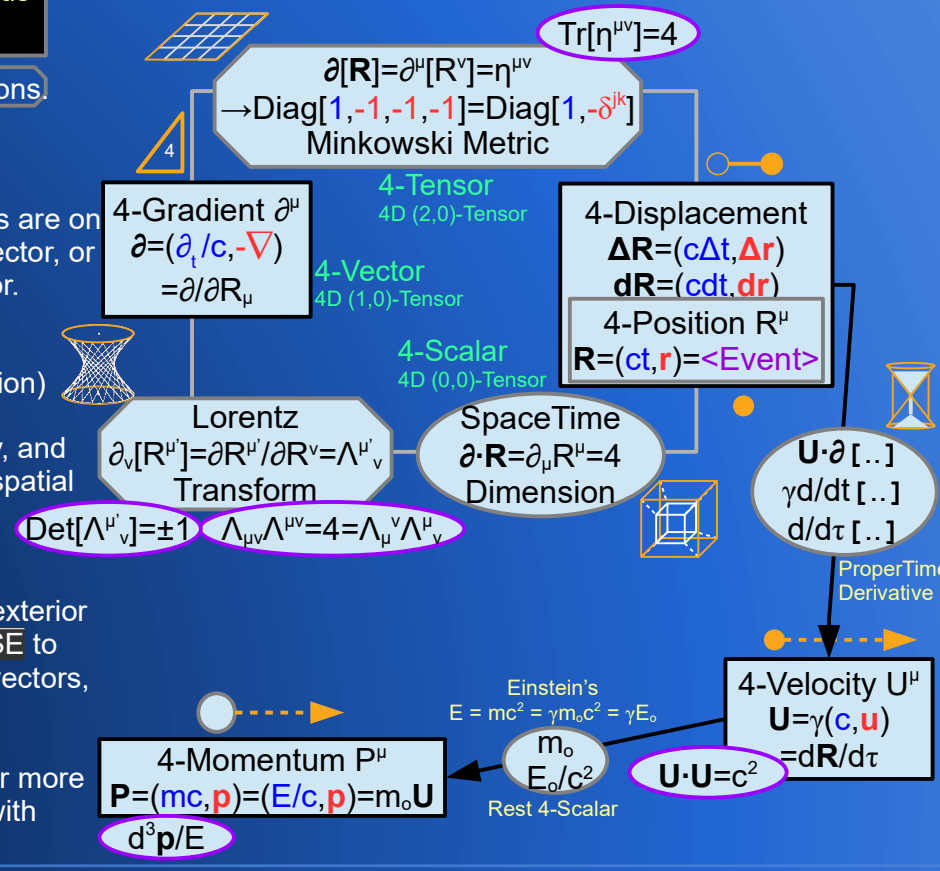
ons.

s are on
ector, or
or.

ion)

y, and
spatial

exterior
SE to
ectors,

r more
with

$Tr[\eta^{\mu\nu}]=4$

$\partial[\mathbf{R}]=\partial^{\mu}[R^{\nu}]=\eta^{\mu\nu}$
$\rightarrow Diag[1,-1,-1,-1]=Diag[1,-\delta^{jk}]$
Minkowski Metric

4

4-Tensor
4D (2,0)-Tensor

4-Gradient $\partial^{\mu}$
$\partial=(\partial_t/c,-\nabla)$
$=\partial/\partial R_{\mu}$

4-Vector
4D (1,0)-Tensor

4-Displacement
$\Delta\mathbf{R}=(c\Delta t,\Delta\mathbf{r})$
$d\mathbf{R}=(cdt,d\mathbf{r})$

4-Position $R^{\mu}$
$\mathbf{R}=(ct,\mathbf{r})=$<Event>

4-Scalar
4D (0,0)-Tensor

Lorentz
$\partial_{\nu}[R^{\mu'}]=\partial R^{\mu'}/\partial R^{\nu}=\Lambda^{\mu'}{}_{\nu}$
Transform

SpaceTime
$\partial\cdot\mathbf{R}=\partial_{\mu}R^{\mu}=4$
Dimension

$Det[\Lambda^{\mu'}{}_{\nu}]=\pm1$

$\Lambda_{\mu\nu}\Lambda^{\mu\nu}=4=\Lambda_{\mu}{}^{\nu}\Lambda^{\mu}{}_{\nu}$

$\mathbf{U}\cdot\partial$ [..]
$\gamma d/dt$ [..]
$d/d\tau$ [..]

ProperTime
Derivative

4-Velocity $U^{\mu}$
$\mathbf{U}=\gamma(c,\mathbf{u})$
$=d\mathbf{R}/d\tau$

$\mathbf{U}\cdot\mathbf{U}=c^2$

Einstein's
$E=mc^2=\gamma m_oc^2=\gamma E_o$

$m_o$
$E_o/c^2$
Rest 4-Scalar

4-Momentum $P^{\mu}$
$\mathbf{P}=(mc,\mathbf{p})=(E/c,\mathbf{p})=m_o\mathbf{U}$

$d^3\mathbf{p}/E$